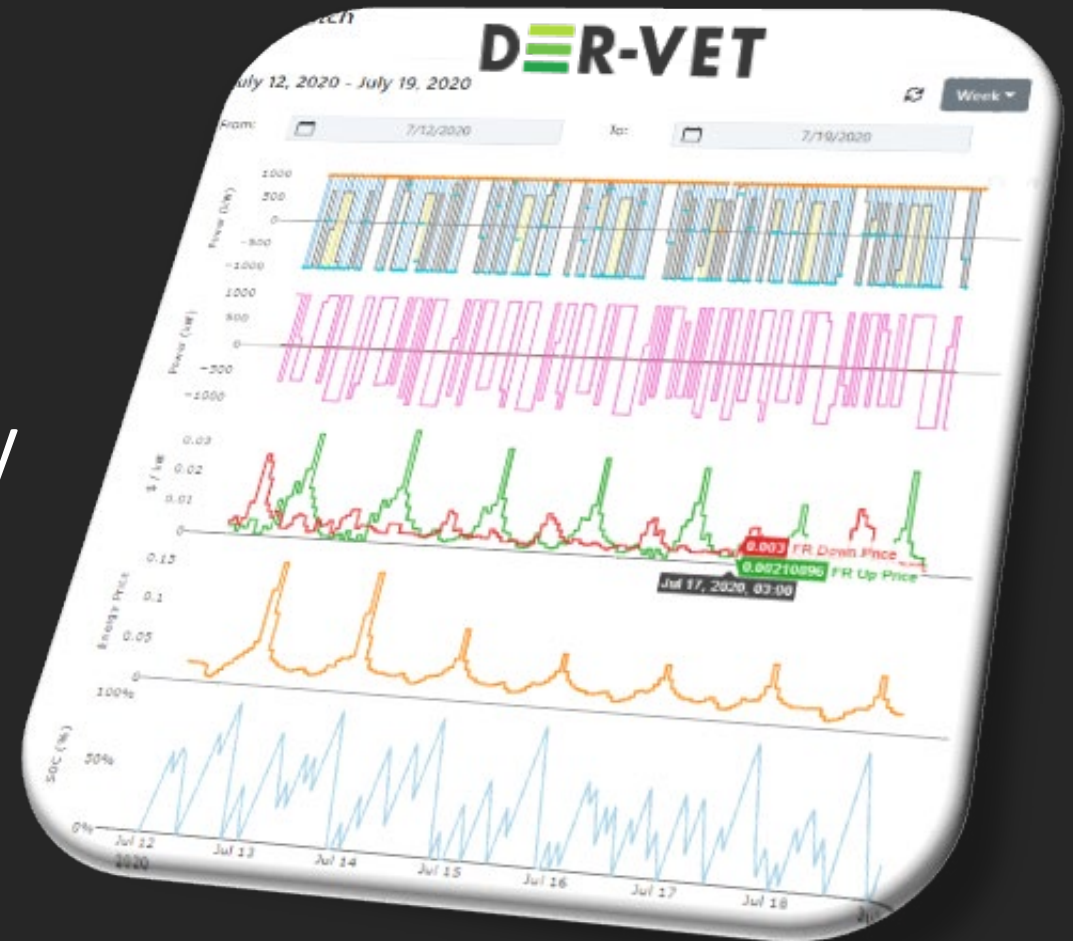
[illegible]tch
DER-VET
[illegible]uly 12, 2020 - July 19, 2020
Week
From: 7/12/2020 To: 7/19/2020

1000
500
0
-500
-1000
Power (kW)

1000
500
0
-500
-1000
Power (kW)

0.03
0.02
0.01
0
$ / kW
0.003 FR Down Price
0.00210896 FR Up Price
Jul 17, 2020, 03:00

0.15
0.1
0.05
0
Energy Price

100%
50%
0%
SOC (%)

Jul 12 2020
Jul 13
Jul 14
Jul 15
Jul 16
Jul 17
Jul 18
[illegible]